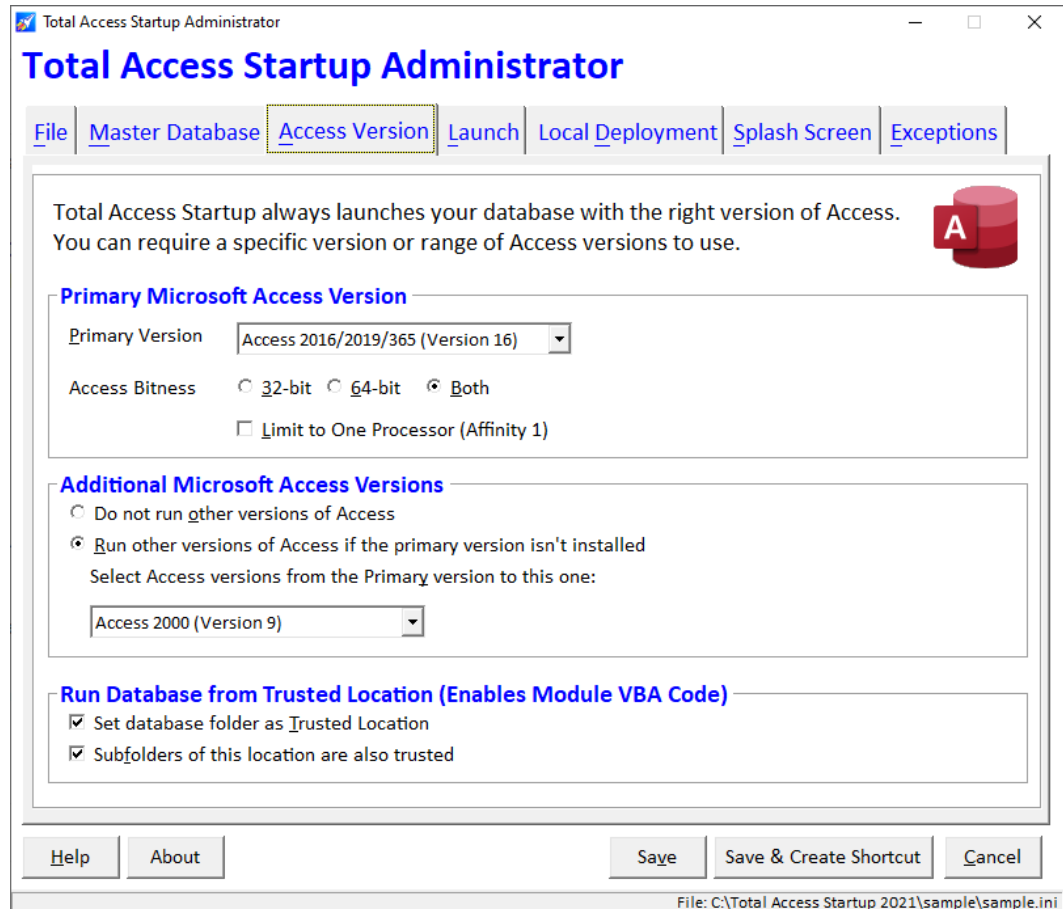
Total Access Startup Administrator

Total Access Startup Administrator

File | Master Database | Access Version | Launch | Local Deployment | Splash Screen | Exceptions

Total Access Startup always launches your database with the right version of Access. You can require a specific version or range of Access versions to use.

A

Primary Microsoft Access Version

Primary Version Access 2016/2019/365 (Version 16)

Access Bitness 32-bit 64-bit Both

Limit to One Processor (Affinity 1)

Additional Microsoft Access Versions

Do not run other versions of Access

Run other versions of Access if the primary version isn't installed

Select Access versions from the Primary version to this one:

Access 2000 (Version 9)

Run Database from Trusted Location (Enables Module VBA Code)

Set database folder as Trusted Location

Subfolders of this location are also trusted

Help About Save Save & Create Shortcut Cancel

File: C:\Total Access Startup 2021\sample\sample.ini